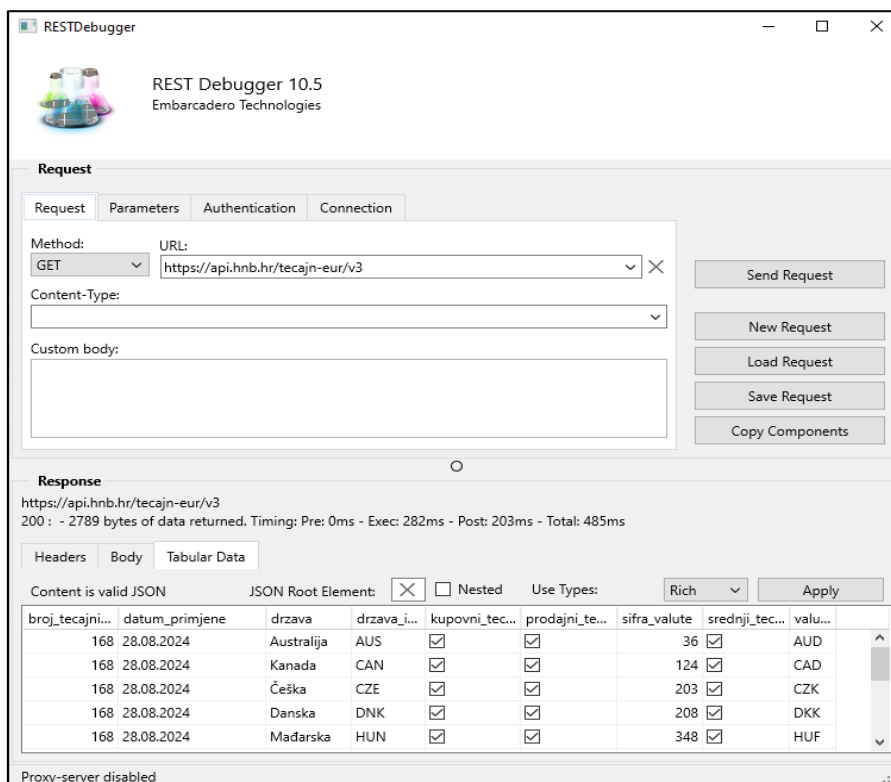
RESTDebugger

REST Debugger 10.5
Embarcadero Technologies

Request

Request | Parameters | Authentication | Connection

Method: GET
URL: https://api.hnb.hr/tecajn-eur/v3

Content-Type:

Custom body:

Send Request
New Request
Load Request
Save Request
Copy Components

Response
https://api.hnb.hr/tecajn-eur/v3
200 : - 2789 bytes of data returned. Timing: Pre: 0ms - Exec: 282ms - Post: 203ms - Total: 485ms

Headers | Body | Tabular Data

Content is valid JSON    JSON Root Element:    Nested    Use Types: Rich    Apply

| broj_tecajni... | datum_primjene | drzava | drzava_i... | kupovni_tec... | prodajni_te... | sifra_valute | srednji_tec... | valu... |
|---|---|---|---|---|---|---|---|---|
| 168 | 28.08.2024 | Australija | AUS | ☑ | ☑ | 36 | ☑ | AUD |
| 168 | 28.08.2024 | Kanada | CAN | ☑ | ☑ | 124 | ☑ | CAD |
| 168 | 28.08.2024 | Češka | CZE | ☑ | ☑ | 203 | ☑ | CZK |
| 168 | 28.08.2024 | Danska | DNK | ☑ | ☑ | 208 | ☑ | DKK |
| 168 | 28.08.2024 | Mađarska | HUN | ☑ | ☑ | 348 | ☑ | HUF |

Proxy-server disabled